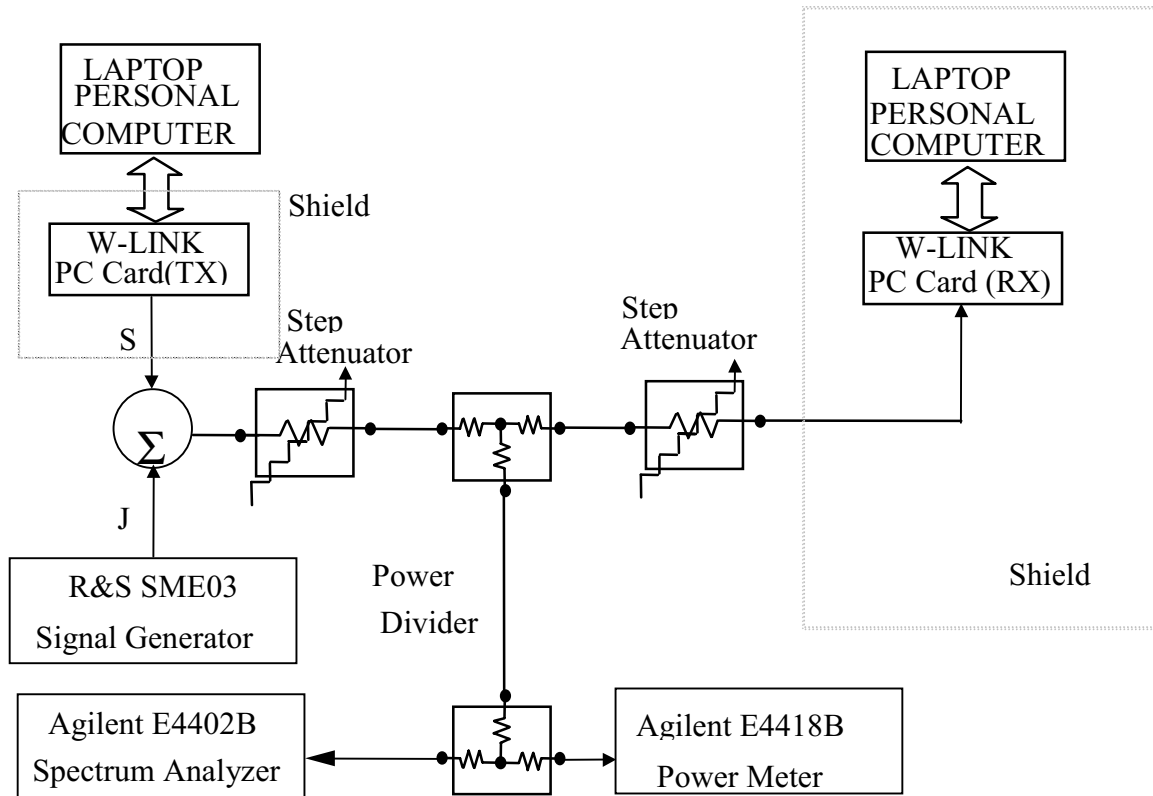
LAPTOP PERSONAL COMPUTER

Shield

W-LINK PC Card(TX)

S

Step Attenuator

$\Sigma$

J

R&S SME03 Signal Generator

Power Divider

Step Attenuator

LAPTOP PERSONAL COMPUTER

W-LINK PC Card (RX)

Shield

Agilent E4402B Spectrum Analyzer

Agilent E4418B Power Meter